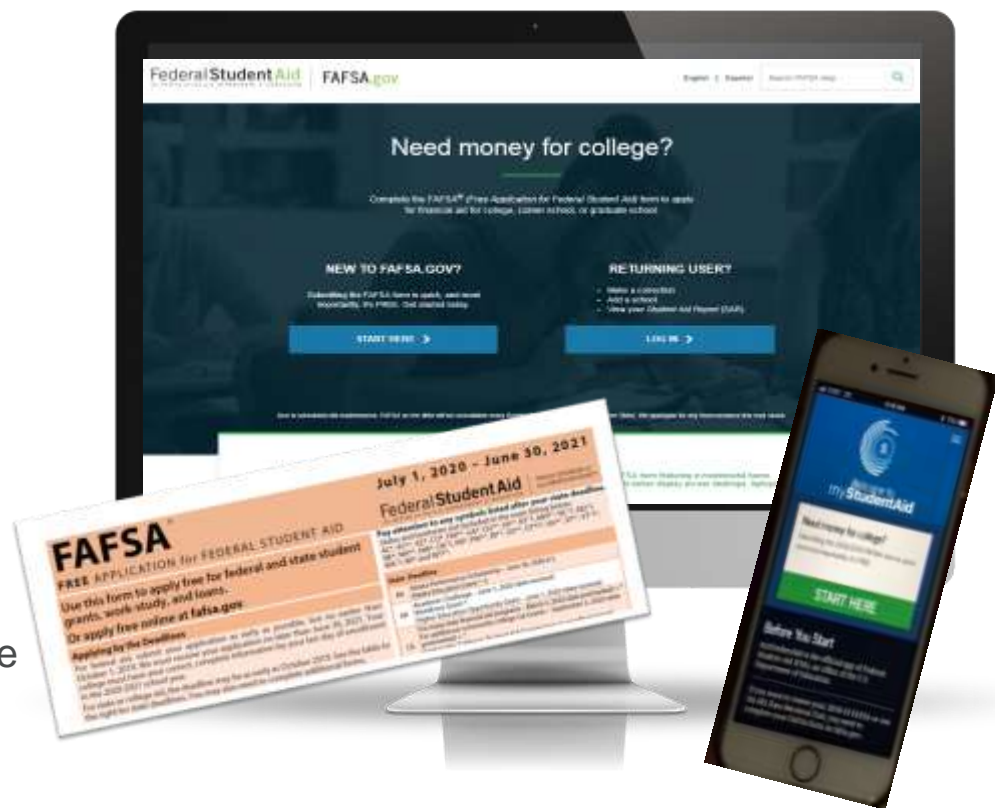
Federal Student Aid | FAFSA.gov

English | Español

Need money for college?

Complete the FAFSA® (Free Application for Federal Student Aid) form to apply for financial aid for college, career school, or graduate school.

NEW TO FAFSA.GOV?

Submitting the FAFSA form is quick, and more importantly, it's FREE. Get started today.

START HERE >

RETURNING USER?

Make a correction
Add a school
View your Student Aid Report (SAR)

LOG IN >

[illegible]

July 1, 2020 – June 30, 2021

Federal Student Aid

FAFSA®

FREE APPLICATION for FEDERAL STUDENT AID

Use this form to apply free for federal and state student grants, work study, and loans.

Or apply free online at fafsa.gov

Applying by the Deadlines

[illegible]

Welcome to myStudentAid

Need money for college?

START HERE

Before You Start

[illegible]

e